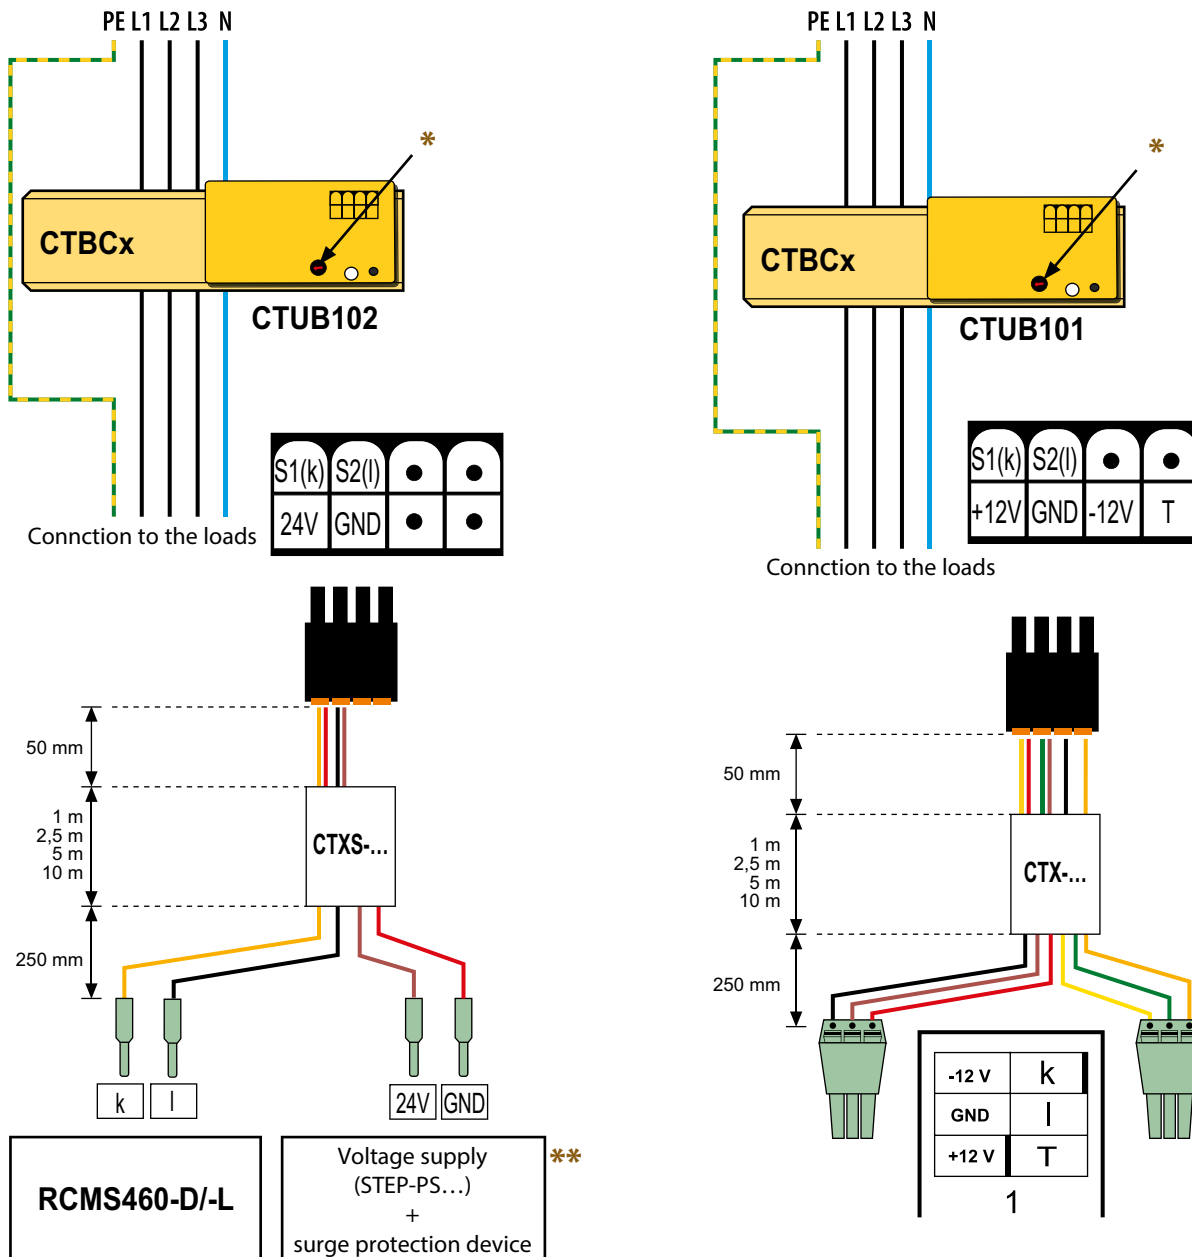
PE L1 L2 L3 N

*

CTBCx

CTUB102

| S1(k) | S2(l) | ● | ● |
|---|---|---|---|
| 24V | GND | ● | ● |

Connction to the loads

50 mm

1 m
2,5 m
5 m
10 m

250 mm

CTXS-...

k

l

24V

GND

RCMS460-D/-L

Voltage supply (STEP-PS…) + surge protection device

**

PE L1 L2 L3 N

*

CTBCx

CTUB101

| S1(k) | S2(l) | ● | ● |
|---|---|---|---|
| +12V | GND | -12V | T |

Connction to the loads

50 mm

1 m
2,5 m
5 m
10 m

250 mm

CTX-...

| -12 V | k |
|---|---|
| GND | l |
| +12 V | T |

1